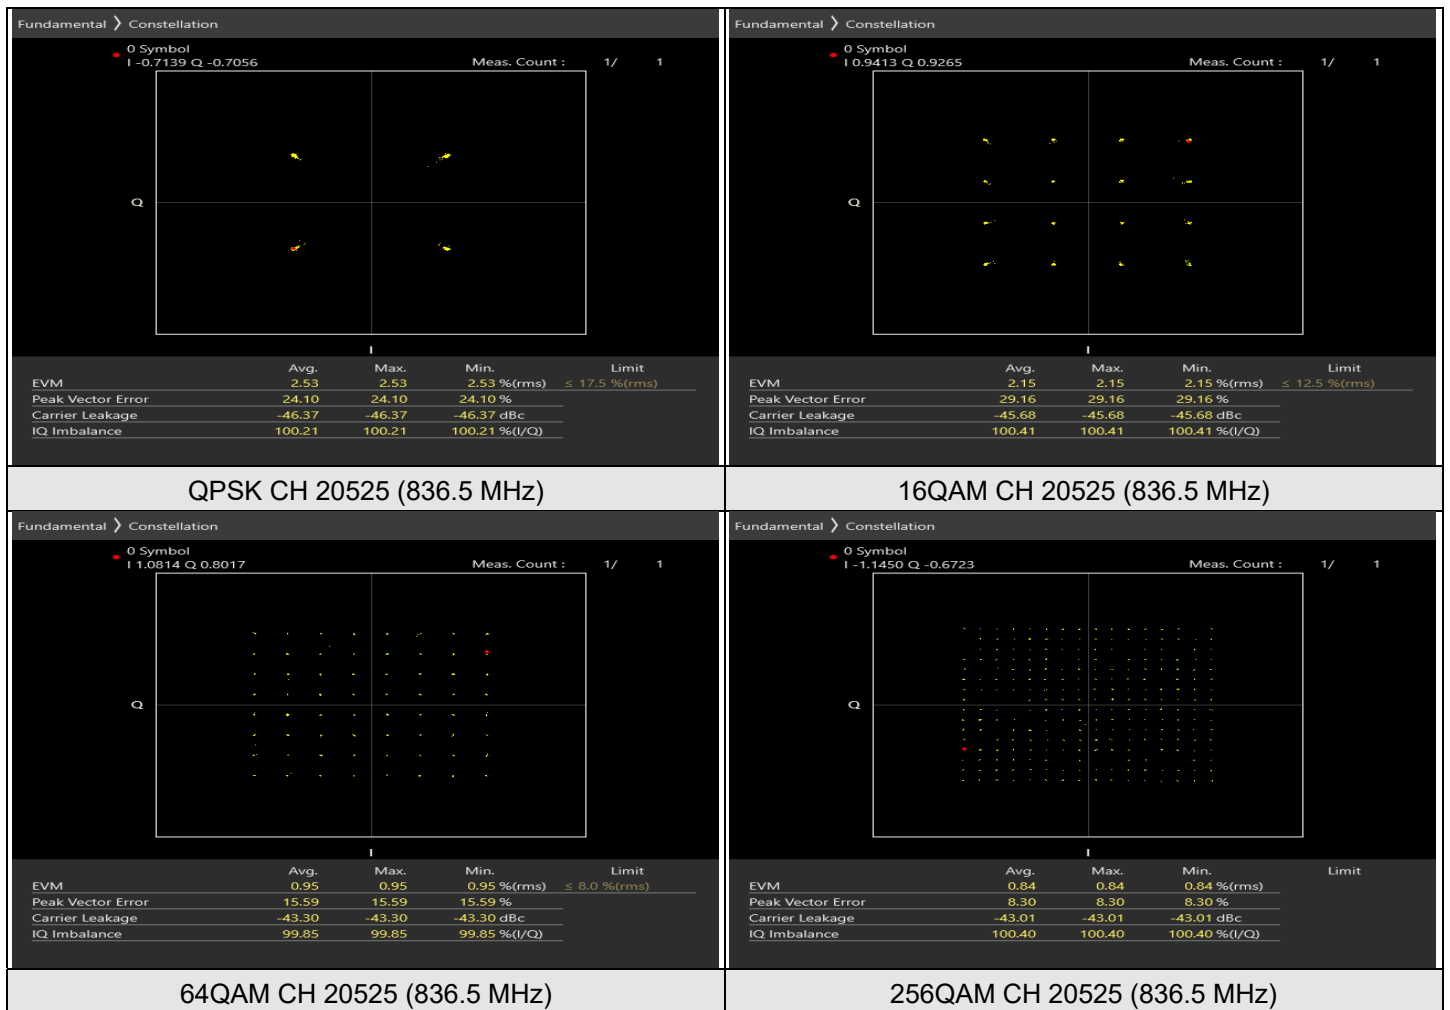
Fundamental 〉 Constellation

0 Symbol
I -0.7139 Q -0.7056

Meas. Count : 1/ 1

Q

I

| | Avg. | Max. | Min. | Limit |
|---|---|---|---|---|
| EVM | 2.53 | 2.53 | 2.53 %(rms) | ≤ 17.5 %(rms) |
| Peak Vector Error | 24.10 | 24.10 | 24.10 % | |
| Carrier Leakage | -46.37 | -46.37 | -46.37 dBc | |
| IQ Imbalance | 100.21 | 100.21 | 100.21 %(I/Q) | |

QPSK CH 20525 (836.5 MHz)

Fundamental 〉 Constellation

0 Symbol
I 0.9413 Q 0.9265

Meas. Count : 1/ 1

Q

I

| | Avg. | Max. | Min. | Limit |
|---|---|---|---|---|
| EVM | 2.15 | 2.15 | 2.15 %(rms) | ≤ 12.5 %(rms) |
| Peak Vector Error | 29.16 | 29.16 | 29.16 % | |
| Carrier Leakage | -45.68 | -45.68 | -45.68 dBc | |
| IQ Imbalance | 100.41 | 100.41 | 100.41 %(I/Q) | |

16QAM CH 20525 (836.5 MHz)

Fundamental 〉 Constellation

0 Symbol
I 1.0814 Q 0.8017

Meas. Count : 1/ 1

Q

I

| | Avg. | Max. | Min. | Limit |
|---|---|---|---|---|
| EVM | 0.95 | 0.95 | 0.95 %(rms) | ≤ 8.0 %(rms) |
| Peak Vector Error | 15.59 | 15.59 | 15.59 % | |
| Carrier Leakage | -43.30 | -43.30 | -43.30 dBc | |
| IQ Imbalance | 99.85 | 99.85 | 99.85 %(I/Q) | |

64QAM CH 20525 (836.5 MHz)

Fundamental 〉 Constellation

0 Symbol
I -1.1450 Q -0.6723

Meas. Count : 1/ 1

Q

I

| | Avg. | Max. | Min. | Limit |
|---|---|---|---|---|
| EVM | 0.84 | 0.84 | 0.84 %(rms) | |
| Peak Vector Error | 8.30 | 8.30 | 8.30 % | |
| Carrier Leakage | -43.01 | -43.01 | -43.01 dBc | |
| IQ Imbalance | 100.40 | 100.40 | 100.40 %(I/Q) | |

256QAM CH 20525 (836.5 MHz)